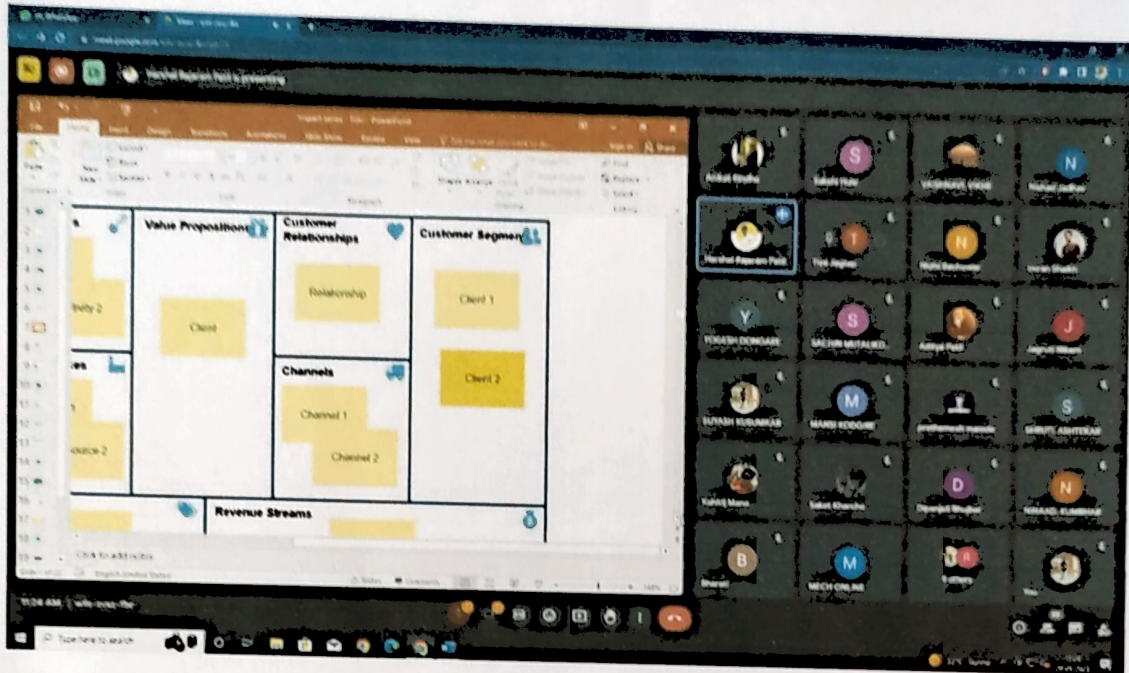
Harshal Rajaram Patil is presenting

File Home Insert Design Transitions Animations Slide Show Review View

Paste New Slide Layout Reset Section

Shape Arrange

Find Replace Select

Value Propositions

Customer Relationships

Customer Segments

ctivity 2

Client

Relationship

Client 1

Client 2

Channels

Channel 1

Channel 2

source 2

Revenue Streams

Click to add notes

S
N
N
Y
S
J
M
S
D
N
B
M
R
6 others
You

MECH ONLINE

Type here to search